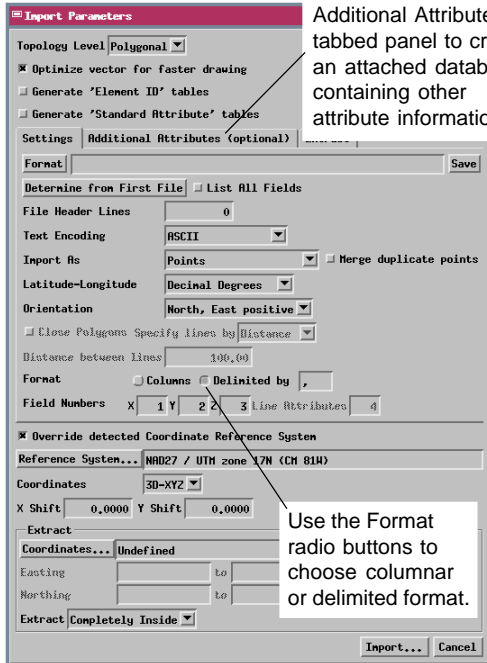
Import Parameters

Additional Attributes tabbed panel to create an attached database containing other attribute information.

Topology Level Polygonal

Optimize vector for faster drawing

Generate 'Element ID' tables

Generate 'Standard Attribute' tables

Settings | Additional Attributes (optional) | Extras

Format | Save

Determine from First File | List All Fields

File Header Lines 0

Text Encoding ASCII

Import As Points | Merge duplicate points

Latitude-Longitude Decimal Degrees

Orientation North, East positive

Close Polygons Specify lines by Distance

Distance between lines 100.00

Format Columns Delimited by ,

Field Numbers X 1 Y 2 Z 3 Line Attributes 4

Override detected Coordinate Reference System

Reference System... NAD27 / UTM zone 17N (CM 81W)

Coordinates 3D-XYZ

X Shift 0.0000 Y Shift 0.0000

Extract

Coordinates... Undefined

Easting to

Northing to

Extract Completely Inside

Use the Format radio buttons to choose columnar or delimited format.

Import... Cancel